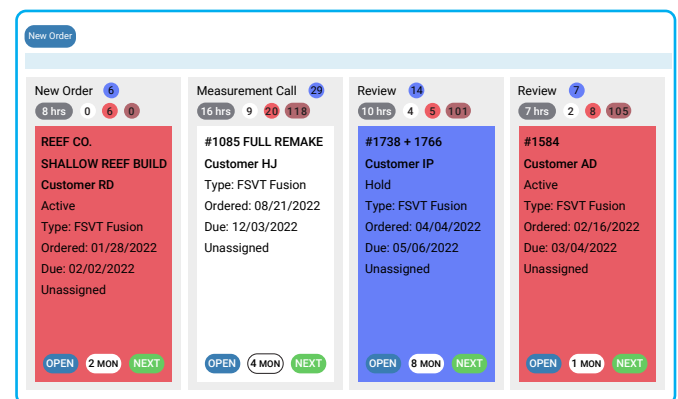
New Order

New Order 6
8 hrs 0 6 0

REEF CO.
SHALLOW REEF BUILD
Customer RD
Active
Type: FSVT Fusion
Ordered: 01/28/2022
Due: 02/02/2022
Unassigned

OPEN 2 MON NEXT

Measurement Call 29
16 hrs 9 20 118

#1085 FULL REMAKE
Customer HJ
Type: FSVT Fusion
Ordered: 08/21/2022
Due: 12/03/2022
Unassigned

OPEN 4 MON NEXT

Review 14
10 hrs 4 5 101

#1738 + 1766
Customer IP
Hold
Type: FSVT Fusion
Ordered: 04/04/2022
Due: 05/06/2022
Unassigned

OPEN 8 MON NEXT

Review 7
7 hrs 2 8 105

#1584
Customer AD
Active
Type: FSVT Fusion
Ordered: 02/16/2022
Due: 03/04/2022
Unassigned

OPEN 1 MON NEXT